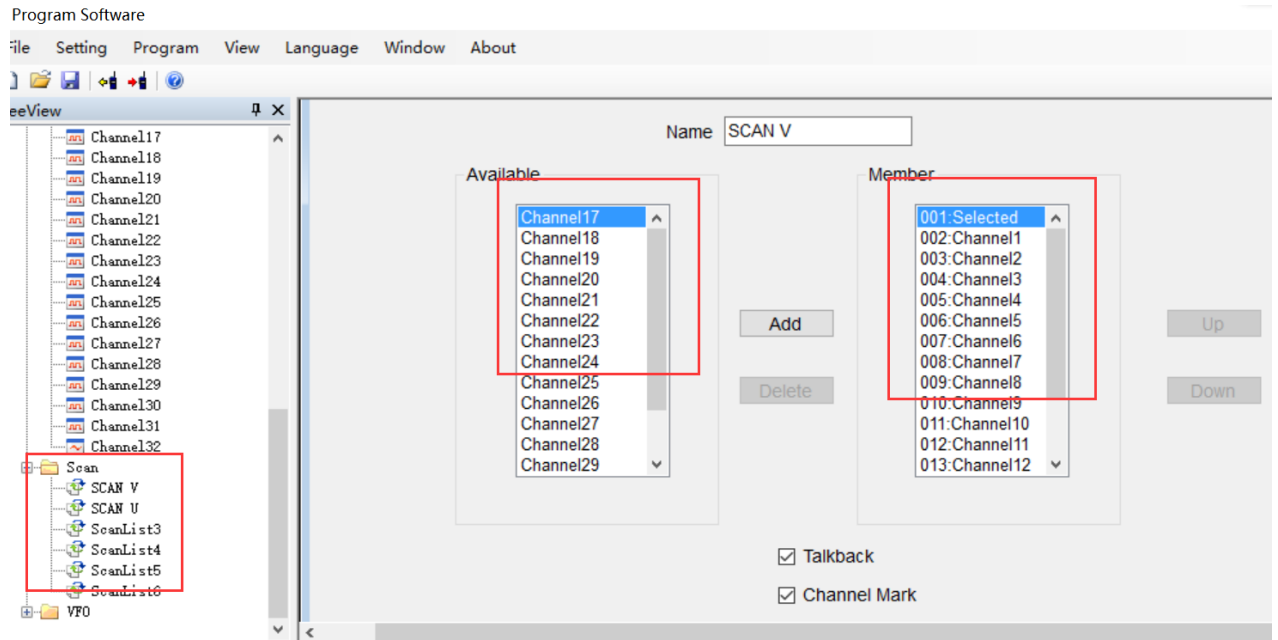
Program Software

File Setting Program View Language Window About

eeView

Channel17
Channel18
Channel19
Channel20
Channel21
Channel22
Channel23
Channel24
Channel25
Channel26
Channel27
Channel28
Channel29
Channel30
Channel31
Channel32
Scan
SCAN V
SCAN U
ScanList3
ScanList4
ScanList5
ScanList6
VFO

Name SCAN V

Available

Channel17
Channel18
Channel19
Channel20
Channel21
Channel22
Channel23
Channel24
Channel25
Channel26
Channel27
Channel28
Channel29

Add

Delete

Member

001:Selected
002:Channel1
003:Channel2
004:Channel3
005:Channel4
006:Channel5
007:Channel6
008:Channel7
009:Channel8
010:Channel9
011:Channel10
012:Channel11
013:Channel12

Up

Down

Talkback

Channel Mark